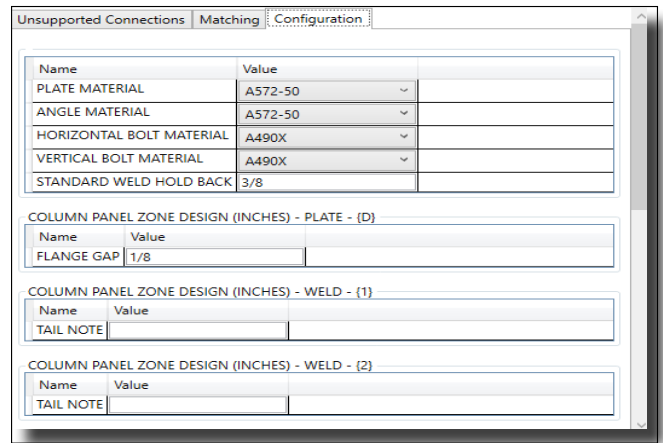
Unsupported Connections | Matching | Configuration

| Name | Value |
|---|---|
| PLATE MATERIAL | A572-50 |
| ANGLE MATERIAL | A572-50 |
| HORIZONTAL BOLT MATERIAL | A490X |
| VERTICAL BOLT MATERIAL | A490X |
| STANDARD WELD HOLD BACK | 3/8 |

COLUMN PANEL ZONE DESIGN (INCHES) - PLATE - {D}

| Name | Value |
|---|---|
| FLANGE GAP | 1/8 |

COLUMN PANEL ZONE DESIGN (INCHES) - WELD - {1}

| Name | Value |
|---|---|
| TAIL NOTE | |

COLUMN PANEL ZONE DESIGN (INCHES) - WELD - {2}

| Name | Value |
|---|---|
| TAIL NOTE | |